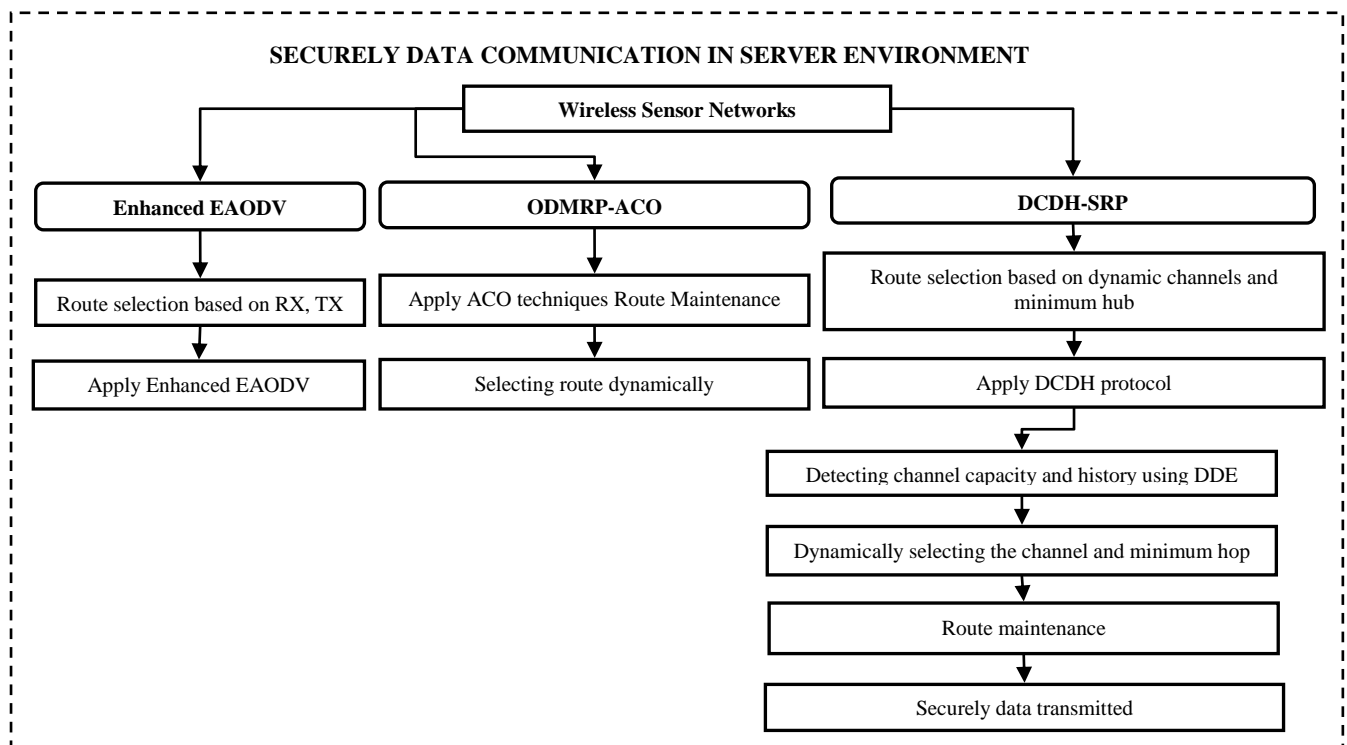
SECURELY DATA COMMUNICATION IN SERVER ENVIRONMENT

Wireless Sensor Networks

Enhanced EAODV

Route selection based on RX, TX

Apply Enhanced EAODV

ODMRP-ACO

Apply ACO techniques Route Maintenance

Selecting route dynamically

DCDH-SRP

Route selection based on dynamic channels and minimum hub

Apply DCDH protocol

Detecting channel capacity and history using DDE

Dynamically selecting the channel and minimum hop

Route maintenance

Securely data transmitted